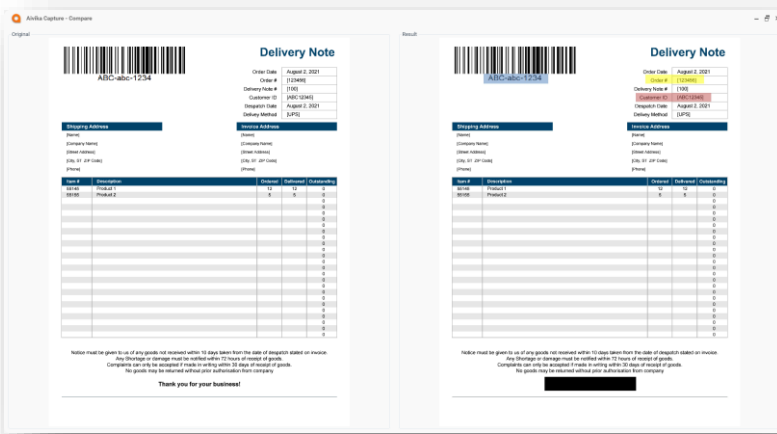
AlviRo Capture - Compare

Original

ABC-abc-1234

Delivery Note

| Order Date | August 2, 2021 |
|---|---|
| Order # | [123456] |
| Delivery Note # | [100] |
| Customer ID | [ABC12345] |
| Despatch Date | August 2, 2021 |
| Delivery Method | [UPS] |

Shipping Address
[Name]
[Company Name]
[Street Address]
[City, ST ZIP Code]
[Phone]

Invoice Address
[Name]
[Company Name]
[Street Address]
[City, ST ZIP Code]
[Phone]

| Item # | Description | Ordered | Delivered | Outstanding |
|---|---|---|---|---|
| 65146 | Product 1 | 12 | 12 | 0 |
| 55155 | Product 2 | 5 | 5 | 0 |
| | | | | 0 |
| | | | | 0 |
| | | | | 0 |
| | | | | 0 |
| | | | | 0 |
| | | | | 0 |
| | | | | 0 |
| | | | | 0 |
| | | | | 0 |
| | | | | 0 |
| | | | | 0 |
| | | | | 0 |
| | | | | 0 |
| | | | | 0 |
| | | | | 0 |
| | | | | 0 |
| | | | | 0 |
| | | | | 0 |
| | | | | 0 |
| | | | | 0 |
| | | | | 0 |
| | | | | 0 |
| | | | | 0 |
| | | | | 0 |
| | | | | 0 |

Notice must be given to us of any goods not received within 10 days taken from the date of despatch stated on invoice.
Any Shortage or damage must be notified within 72 hours of receipt of goods.
Complaints can only be accepted if made in writing within 30 days of receipt of goods.
No goods may be returned without prior authorisation from company

Thank you for your business!

Result

ABC-abc-1234

Delivery Note

| Order Date | August 2, 2021 |
|---|---|
| Order # | [123456] |
| Delivery Note # | [100] |
| Customer ID | [ABC12345] |
| Despatch Date | August 2, 2021 |
| Delivery Method | [UPS] |

Shipping Address
[Name]
[Company Name]
[Street Address]
[City, ST ZIP Code]
[Phone]

Invoice Address
[Name]
[Company Name]
[Street Address]
[City, ST ZIP Code]
[Phone]

| Item # | Description | Ordered | Delivered | Outstanding |
|---|---|---|---|---|
| 65146 | Product 1 | 12 | 12 | 0 |
| 55155 | Product 2 | 5 | 5 | 0 |
| | | | | 0 |
| | | | | 0 |
| | | | | 0 |
| | | | | 0 |
| | | | | 0 |
| | | | | 0 |
| | | | | 0 |
| | | | | 0 |
| | | | | 0 |
| | | | | 0 |
| | | | | 0 |
| | | | | 0 |
| | | | | 0 |
| | | | | 0 |
| | | | | 0 |
| | | | | 0 |
| | | | | 0 |
| | | | | 0 |
| | | | | 0 |
| | | | | 0 |
| | | | | 0 |
| | | | | 0 |
| | | | | 0 |
| | | | | 0 |
| | | | | 0 |

Notice must be given to us of any goods not received within 10 days taken from the date of despatch stated on invoice.
Any Shortage or damage must be notified within 72 hours of receipt of goods.
Complaints can only be accepted if made in writing within 30 days of receipt of goods.
No goods may be returned without prior authorisation from company